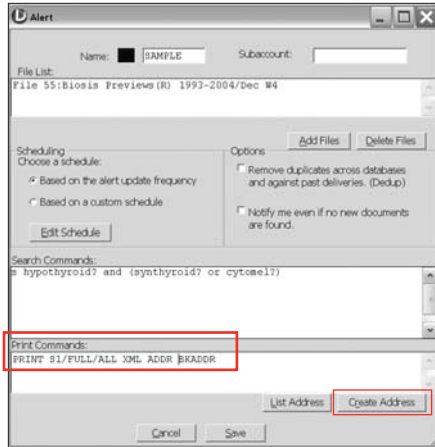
Alert

Name: SAMPLE

Subaccount:

File List:

File 55:Biosis Previews(R) 1993-2004/Dec W4

Add Files

Delete Files

Scheduling

Choose a schedule:

Based on the alert update frequency

Based on a custom schedule

Edit Schedule

Options

Remove duplicates across databases and against past deliveries. (Dedup)

Notify me even if no new documents are found.

Search Commands:

s hypothyroid? and (synthyroid? or cytomel?)

Print Commands:

PRINT S1/FULL/ALL XML ADDR BKADDR

List Address

Create Address

Cancel

Save